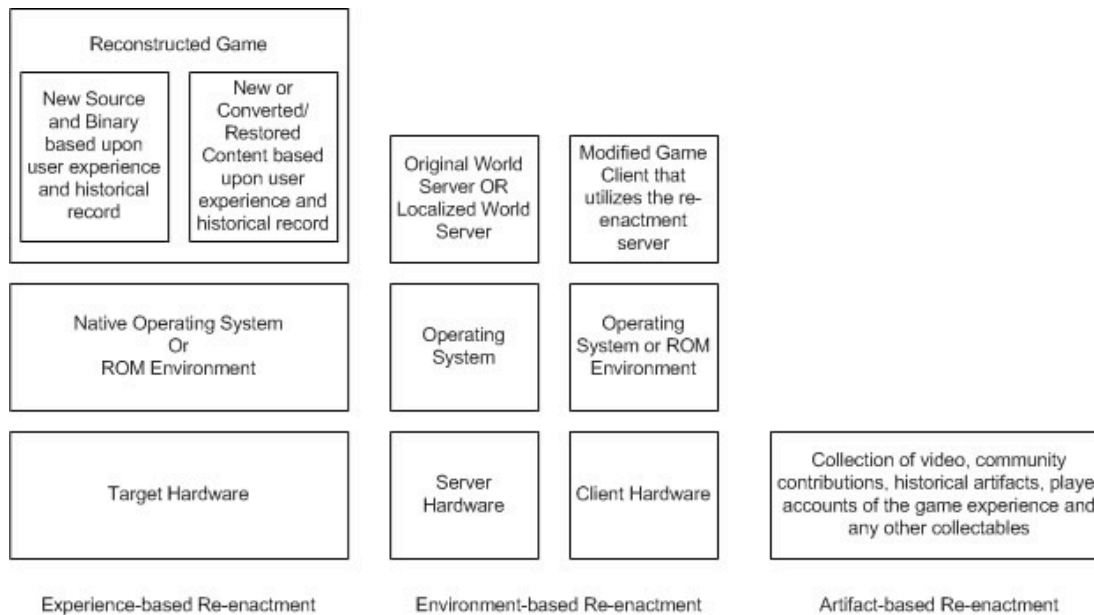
Reconstructed Game

New Source and Binary based upon user experience and historical record

New or Converted/ Restored Content based upon user experience and historical record

Native Operating System Or ROM Environment

Target Hardware

Experience-based Re-enactment

Original World Server OR Localized World Server

Modified Game Client that utilizes the re-enactment server

Operating System

Operating System or ROM Environment

Server Hardware

Client Hardware

Environment-based Re-enactment

Collection of video, community contributions, historical artifacts, playe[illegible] accounts of the game experience and any other collectables

Artifact-based Re-enactment